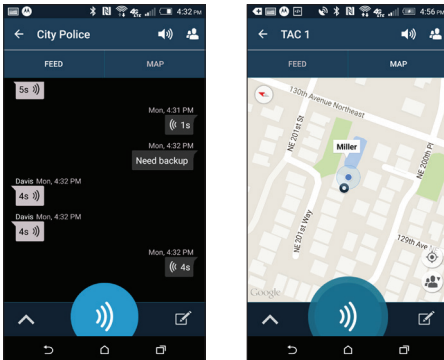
4:32 PM

City Police

FEED

MAP

5s

Mon, 4:31 PM

1s

Mon, 4:32 PM

Need backup

Davis Mon, 4:32 PM

4s

Davis Mon, 4:32 PM

4s

Mon, 4:32 PM

4s

4:56

TAC 1

FEED

MAP

130th Avenue Northeast

Miller

NE 201st St

NE 201st Way

NE 200th Pl

129th Ave

Google